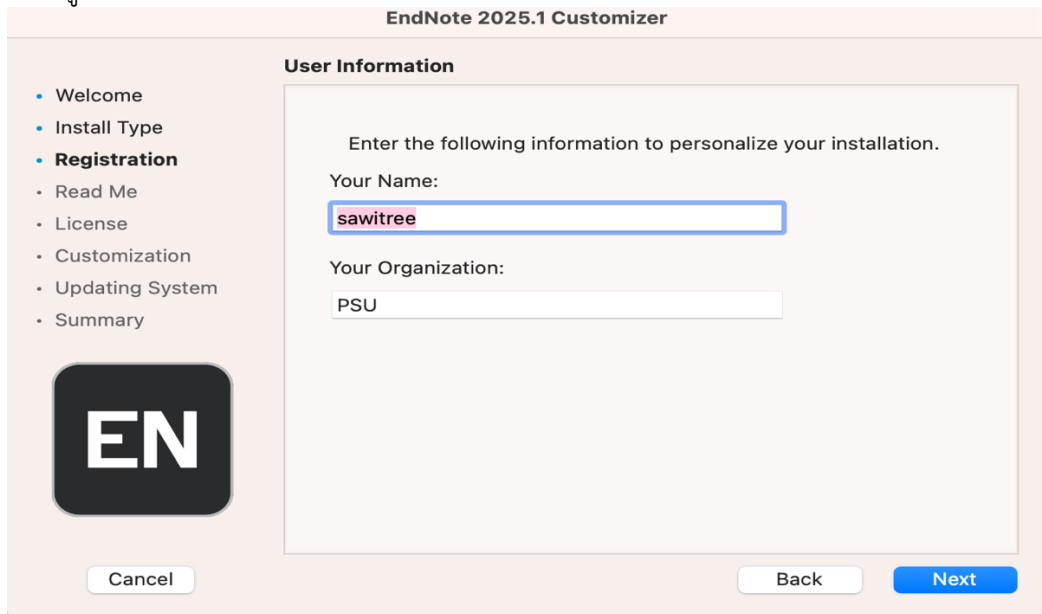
EndNote 2025.1 Customizer

User Information

• Welcome
• Install Type
• Registration
• Read Me
• License
• Customization
• Updating System
• Summary

EN

Enter the following information to personalize your installation.

Your Name:

sawitree

Your Organization:

PSU

Cancel

Back

Next